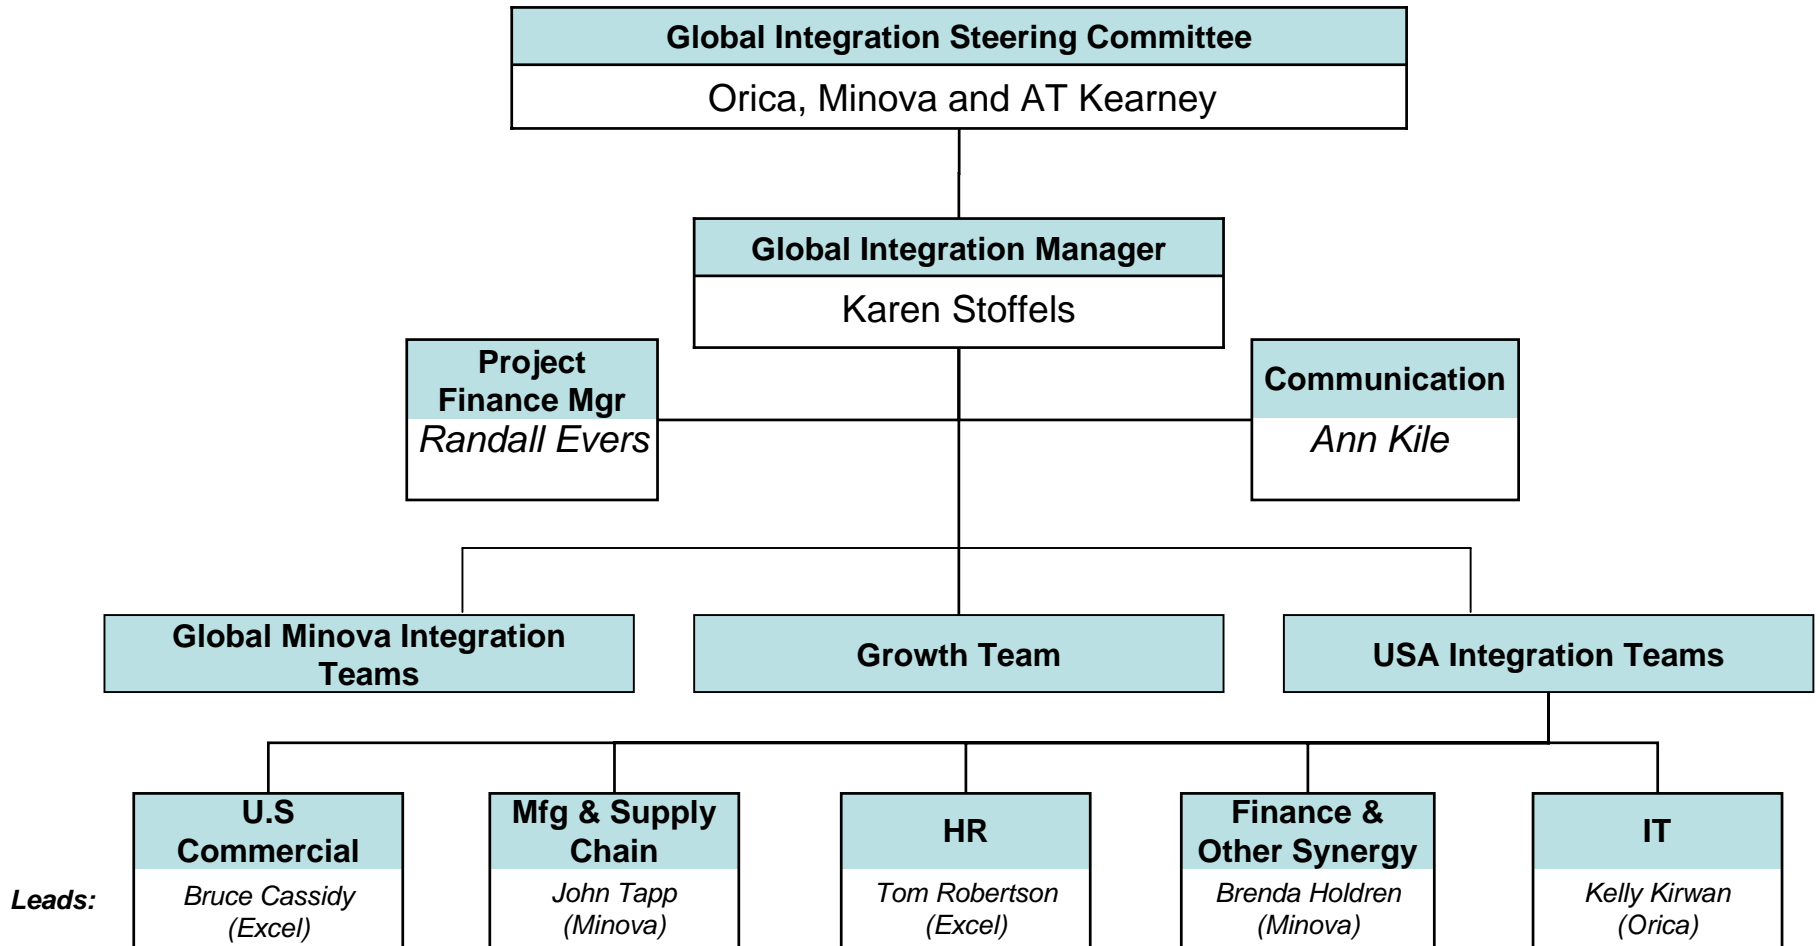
Global Integration Steering Committee
Orica, Minova and AT Kearney

Global Integration Manager
Karen Stoffels

Project Finance Mgr
Randall Evers

Communication
Ann Kile

Global Minova Integration Teams

Growth Team

USA Integration Teams

U.S Commercial
Bruce Cassidy (Excel)

Mfg & Supply Chain
John Tapp (Minova)

HR
Tom Robertson (Excel)

Finance & Other Synergy
Brenda Holdren (Minova)

IT
Kelly Kirwan (Orica)

Leads: